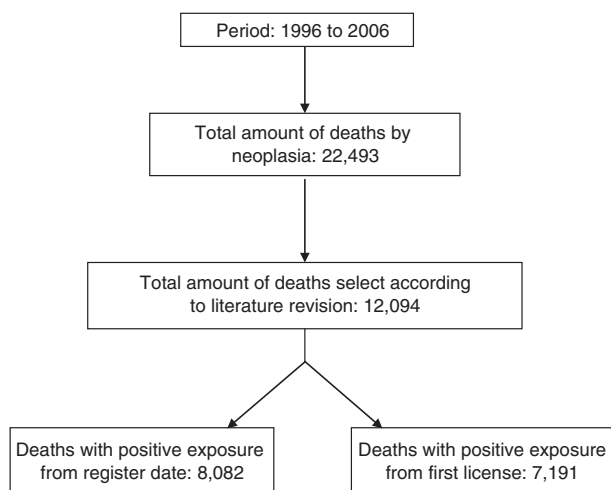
Period: 1996 to 2006

Total amount of deaths by neoplasia: 22,493

Total amount of deaths select according to literature revision: 12,094

Deaths with positive exposure from register date: 8,082

Deaths with positive exposure from first license: 7,191